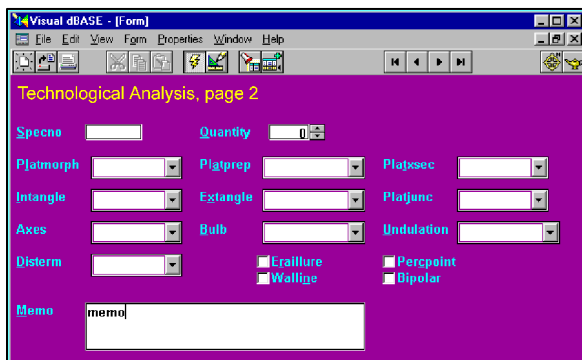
Visual dBASE - [Form]

File Edit View Form Properties Window Help

Technological Analysis, page 2

Specno

Quantity 0

Platmorph

Platprep

Platxsec

Intangle

Extangle

Platjunc

Axes

Bulb

Undulation

Disterm

Eraillure

Walline

Percpoint

Bipolar

Memo

memo